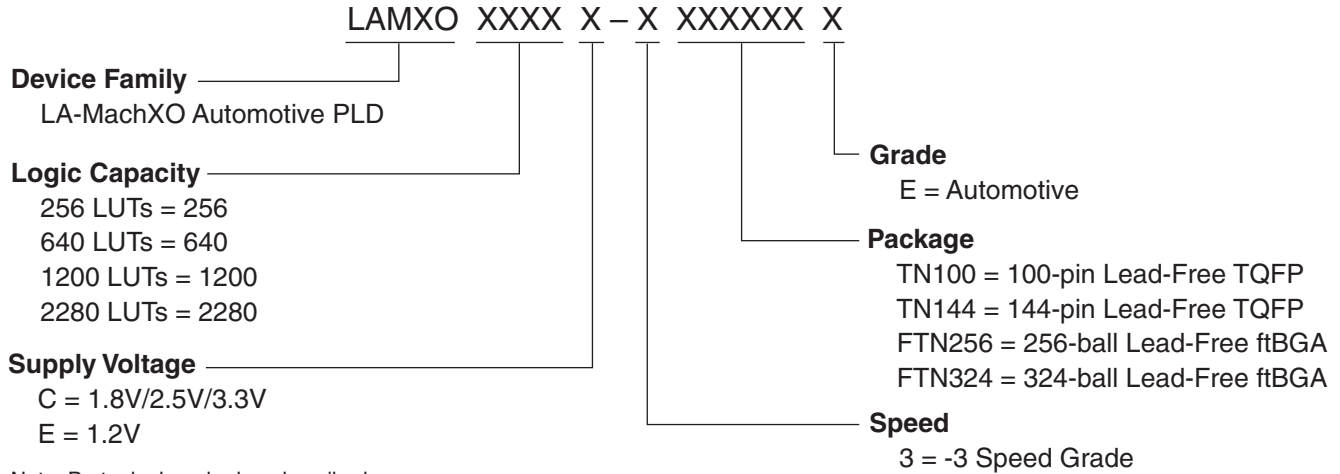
LAMXO XXXX X – X XXXXXX X

Device Family
LA-MachXO Automotive PLD

Logic Capacity
256 LUTs = 256
640 LUTs = 640
1200 LUTs = 1200
2280 LUTs = 2280

Supply Voltage
C = 1.8V/2.5V/3.3V
E = 1.2V

Grade
E = Automotive

Package
TN100 = 100-pin Lead-Free TQFP
TN144 = 144-pin Lead-Free TQFP
FTN256 = 256-ball Lead-Free ftBGA
FTN324 = 324-ball Lead-Free ftBGA

Speed
3 = -3 Speed Grade

Note: Parts dual marked as described.